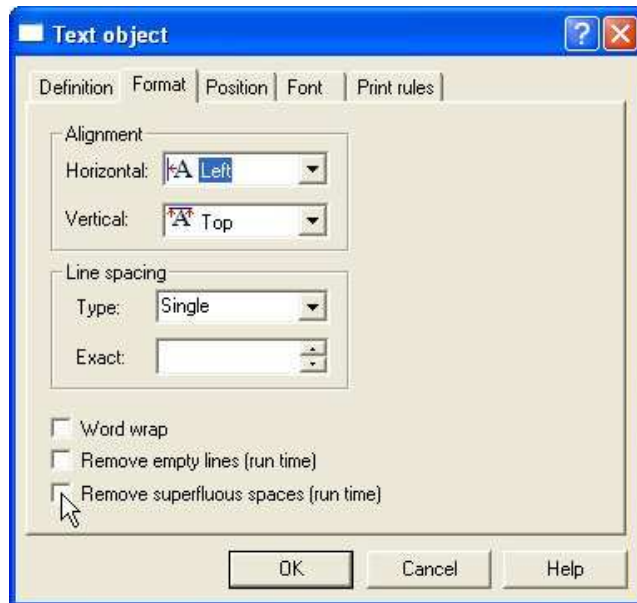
Text object

Definition | Format | Position | Font | Print rules

Alignment
Horizontal: Left
Vertical: Top

Line spacing
Type: Single
Exact:

Word wrap
Remove empty lines (run time)
Remove superfluous spaces (run time)

OK | Cancel | Help